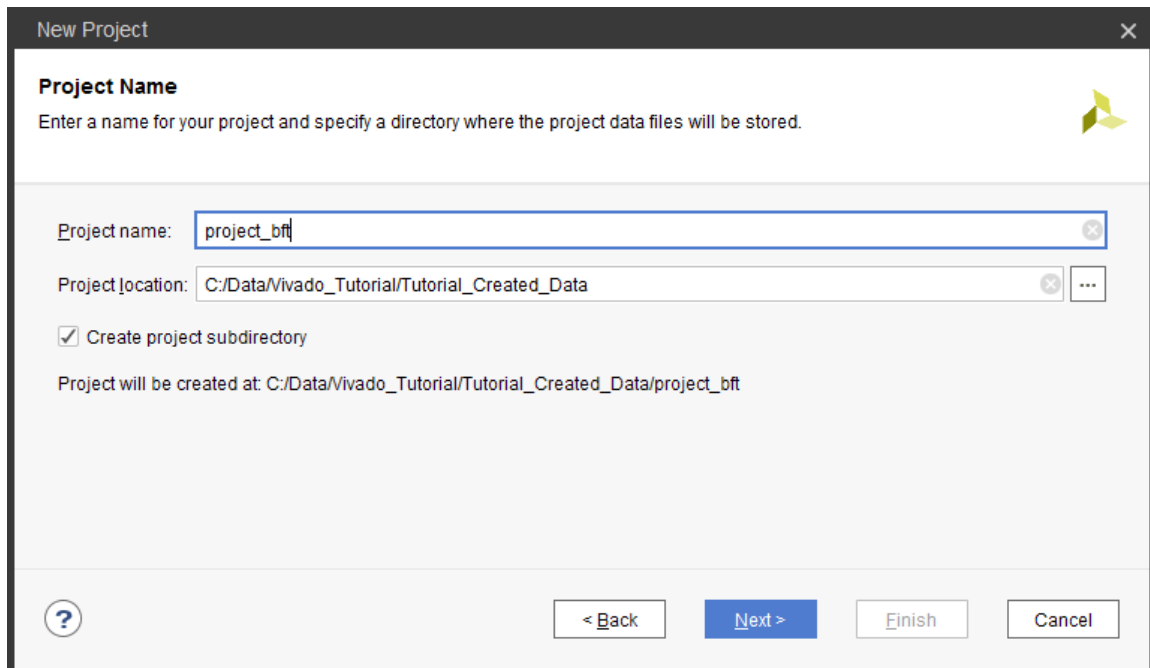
New Project

Project Name

Enter a name for your project and specify a directory where the project data files will be stored.

Project name: project_bft

Project location: C:/Data/Vivado_Tutorial/Tutorial_Created_Data ...

Create project subdirectory

Project will be created at: C:/Data/Vivado_Tutorial/Tutorial_Created_Data/project_bft

?

< Back Next > Finish Cancel